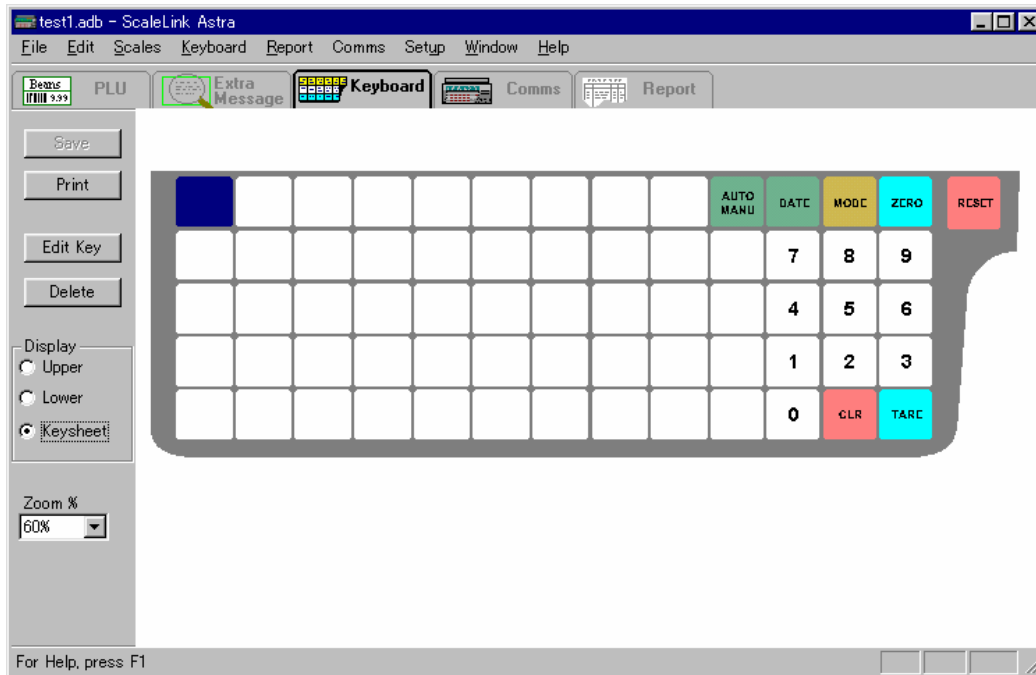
test1.adb - ScaleLink Astra

File Edit Scales Keyboard Report Comms Setup Window Help

Beans 9.99 PLU

Extra Message

Keyboard

Comms

Report

Save

Print

Edit Key

Delete

Display
Upper
Lower
Keysheet

Zoom %
60%

AUTO MANU

DATE

MODE

ZERO

RESET

7 8 9

4 5 6

1 2 3

0

CLR

TARE

For Help, press F1